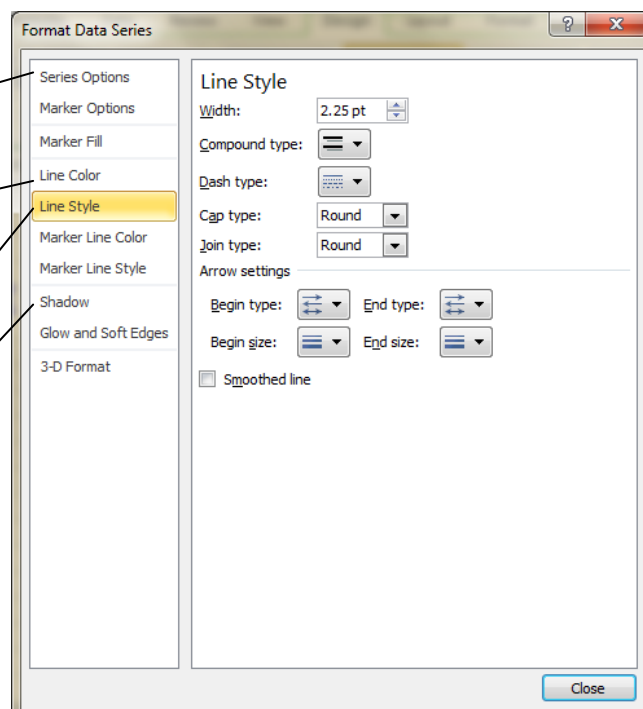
Format Data Series

?

Series Options
Marker Options
Marker Fill
Line Color
Line Style
Marker Line Color
Marker Line Style
Shadow
Glow and Soft Edges
3-D Format

Line Style
Width: 2.25 pt
Compound type:
Dash type:
Cap type: Round
Join type: Round
Arrow settings
Begin type:
End type:
Begin size:
End size:
Smoothed line

Close